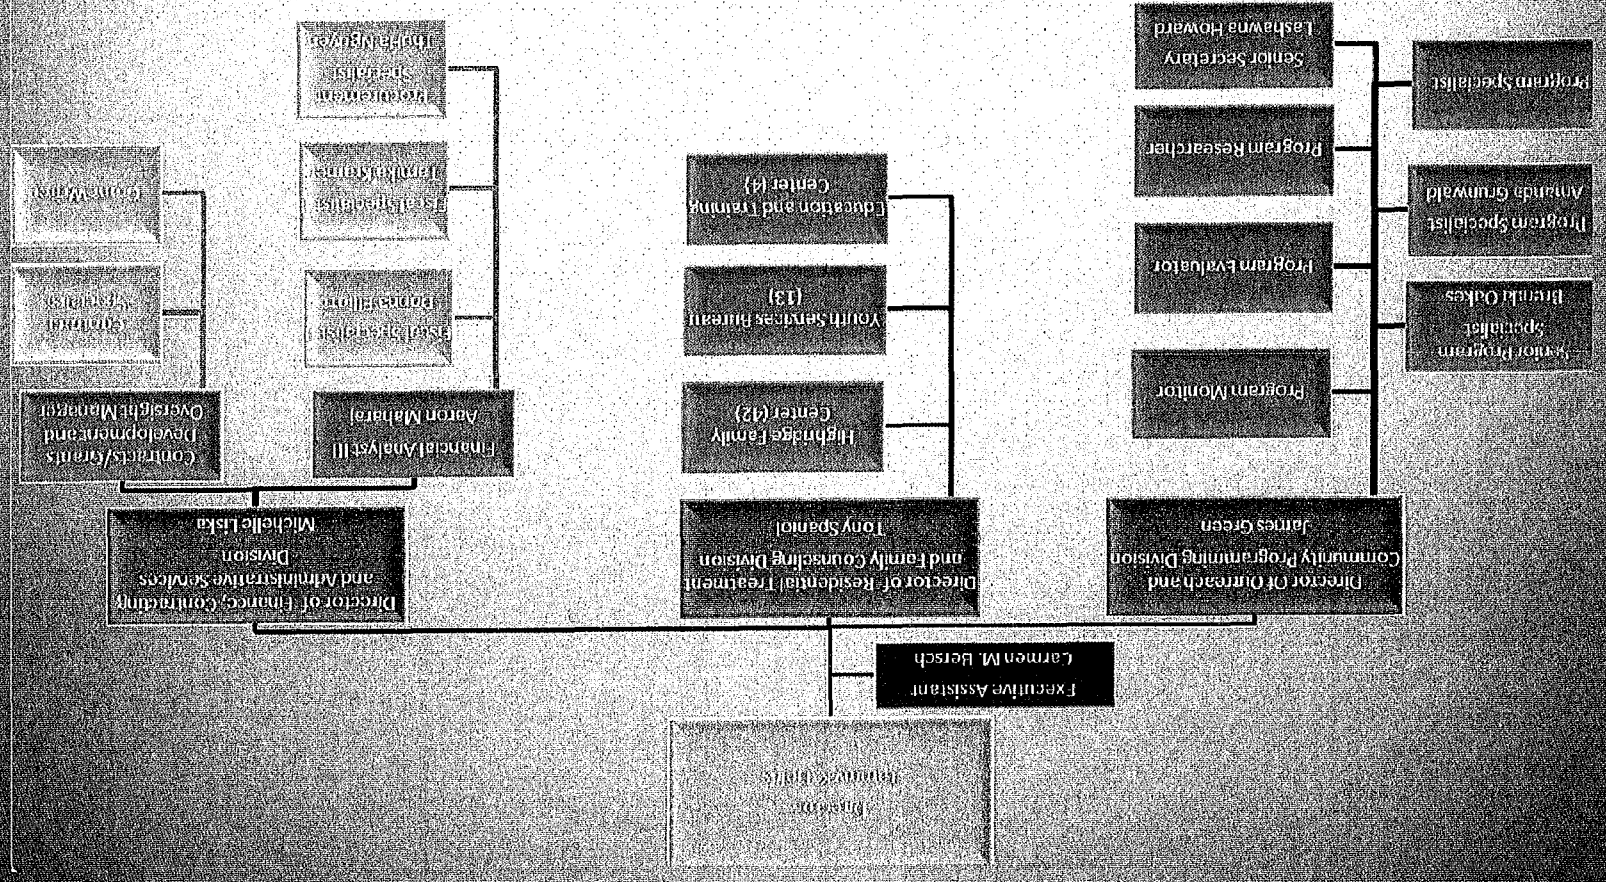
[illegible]
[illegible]

Executive Assistant
Carmen M. Bersch

Director Of Outreach and Community Programming Division
James Green

Director of Residential Treatment and Family Counseling Division
Tony Spaniol

Director of Finance, Contracting and Administrative Services Division
Michelle Liska

Senior Program Specialist
Brenda Oakes

Program Specialist
Amanda Grunwald

Program Specialist

Program Monitor

Program Evaluator

Program Researcher

Senior Secretary
Lashawna Howard

Highbridge Family Center (42)

Youth Services Bureau (13)

Education and Training Center (4)

Financial Analyst III
Aaron Mahara

Fiscal Specialist
Donna Elliott

Fiscal Specialist
Tamika Kramer

Procurement Specialist
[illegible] Nguyen

Contracts/Grants Development and Oversight Manager

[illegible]

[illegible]